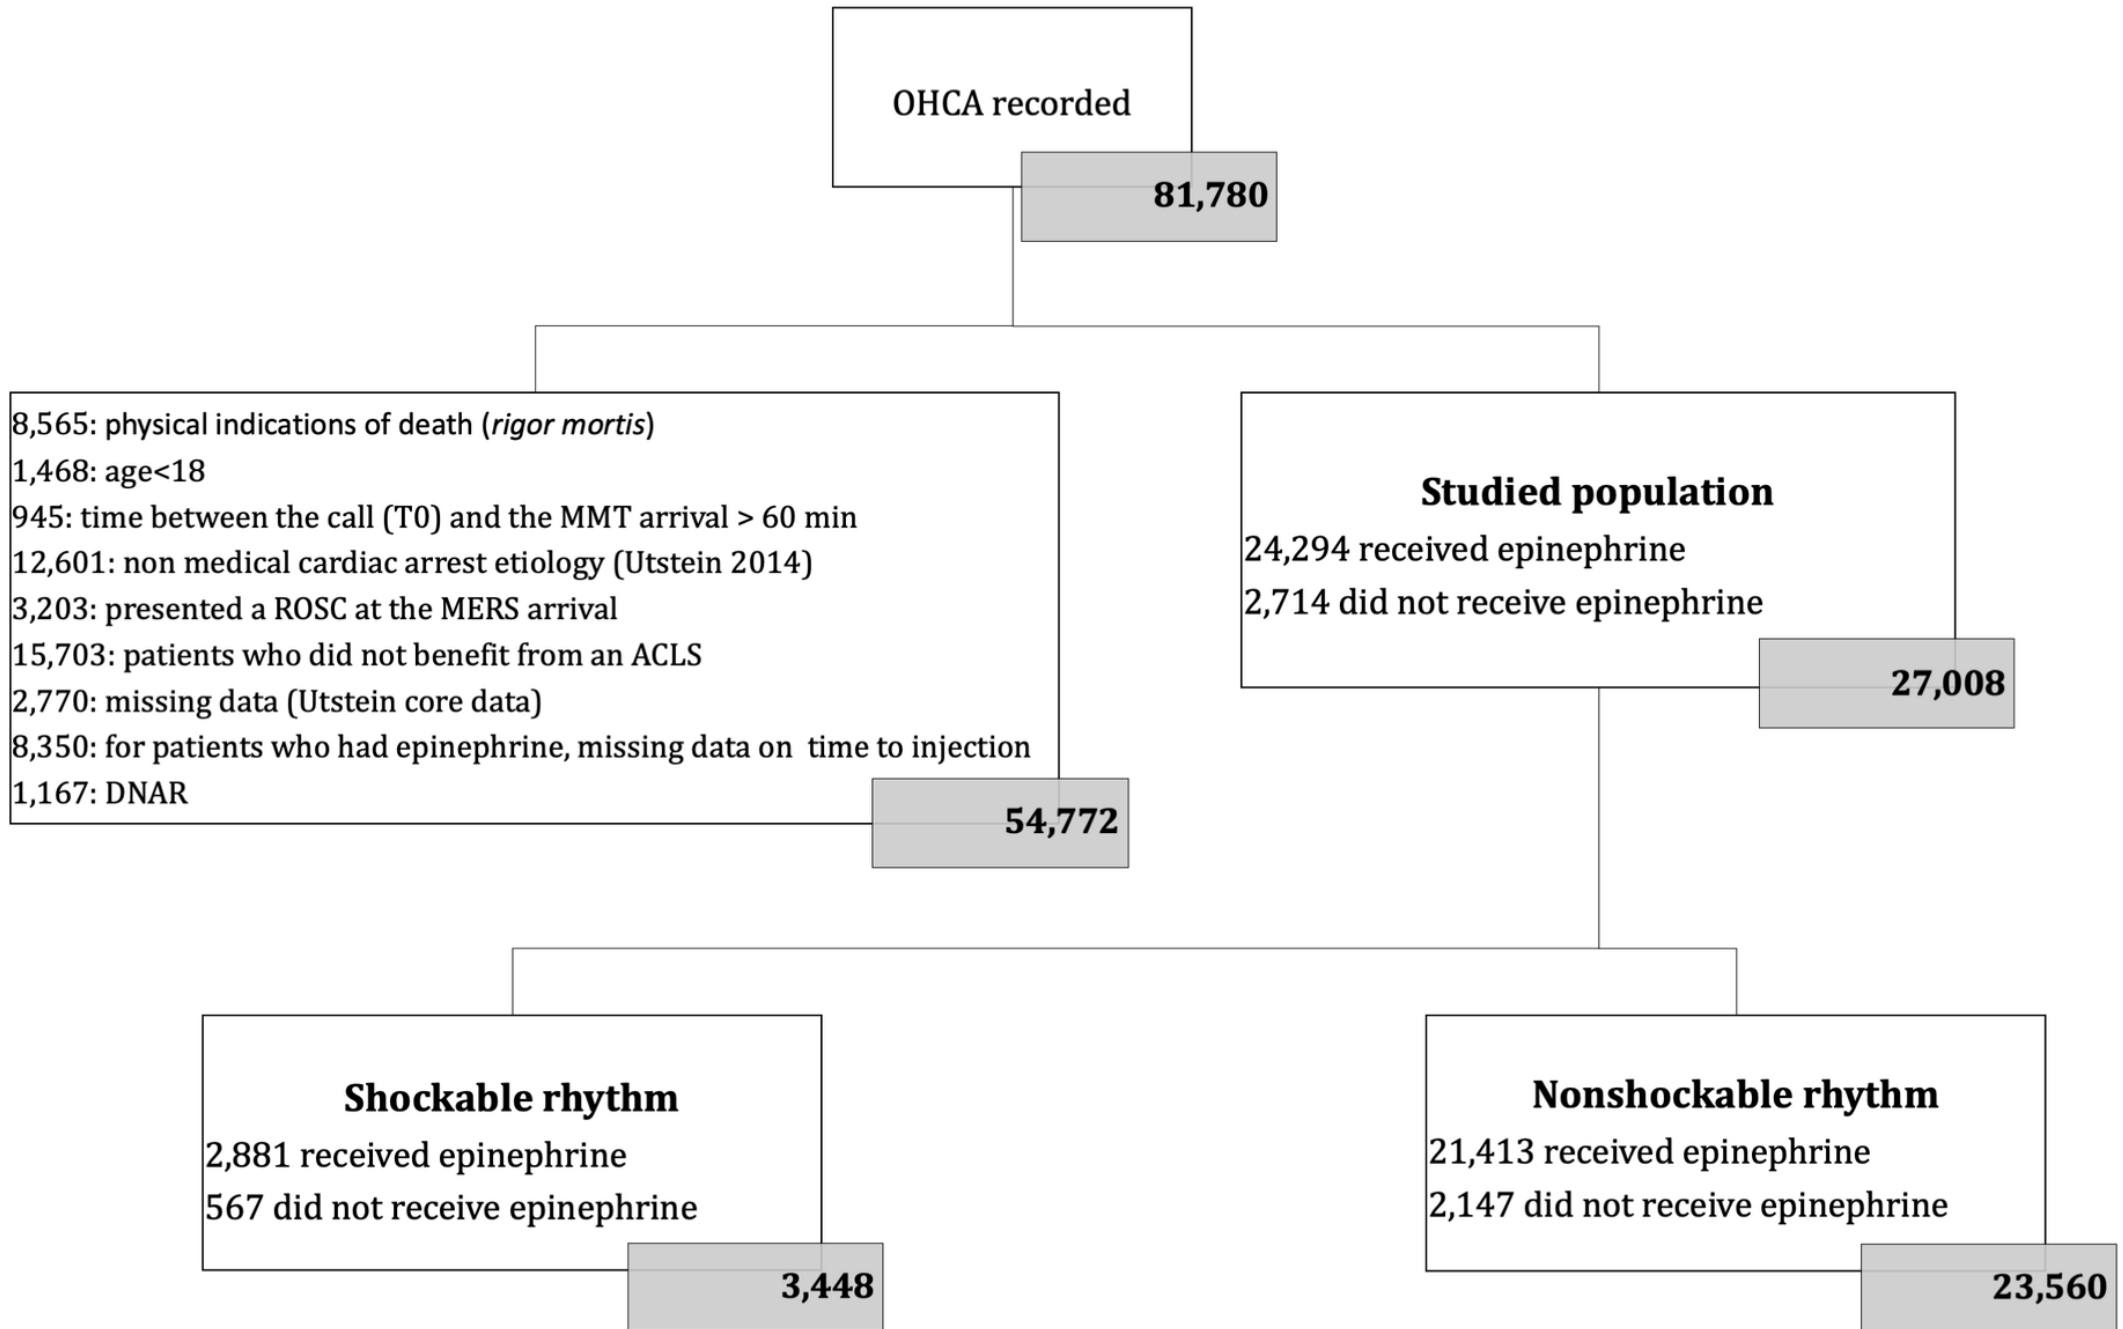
OHCA recorded

81,780

8,565: physical indications of death (rigor mortis)
1,468: age<18
945: time between the call (T0) and the MMT arrival > 60 min
12,601: non medical cardiac arrest etiology (Utstein 2014)
3,203: presented a ROSC at the MERS arrival
15,703: patients who did not benefit from an ACLS
2,770: missing data (Utstein core data)
8,350: for patients who had epinephrine, missing data on time to injection
1,167: DNAR

54,772

Studied population
24,294 received epinephrine
2,714 did not receive epinephrine

27,008

Shockable rhythm
2,881 received epinephrine
567 did not receive epinephrine

3,448

Nonshockable rhythm
21,413 received epinephrine
2,147 did not receive epinephrine

23,560